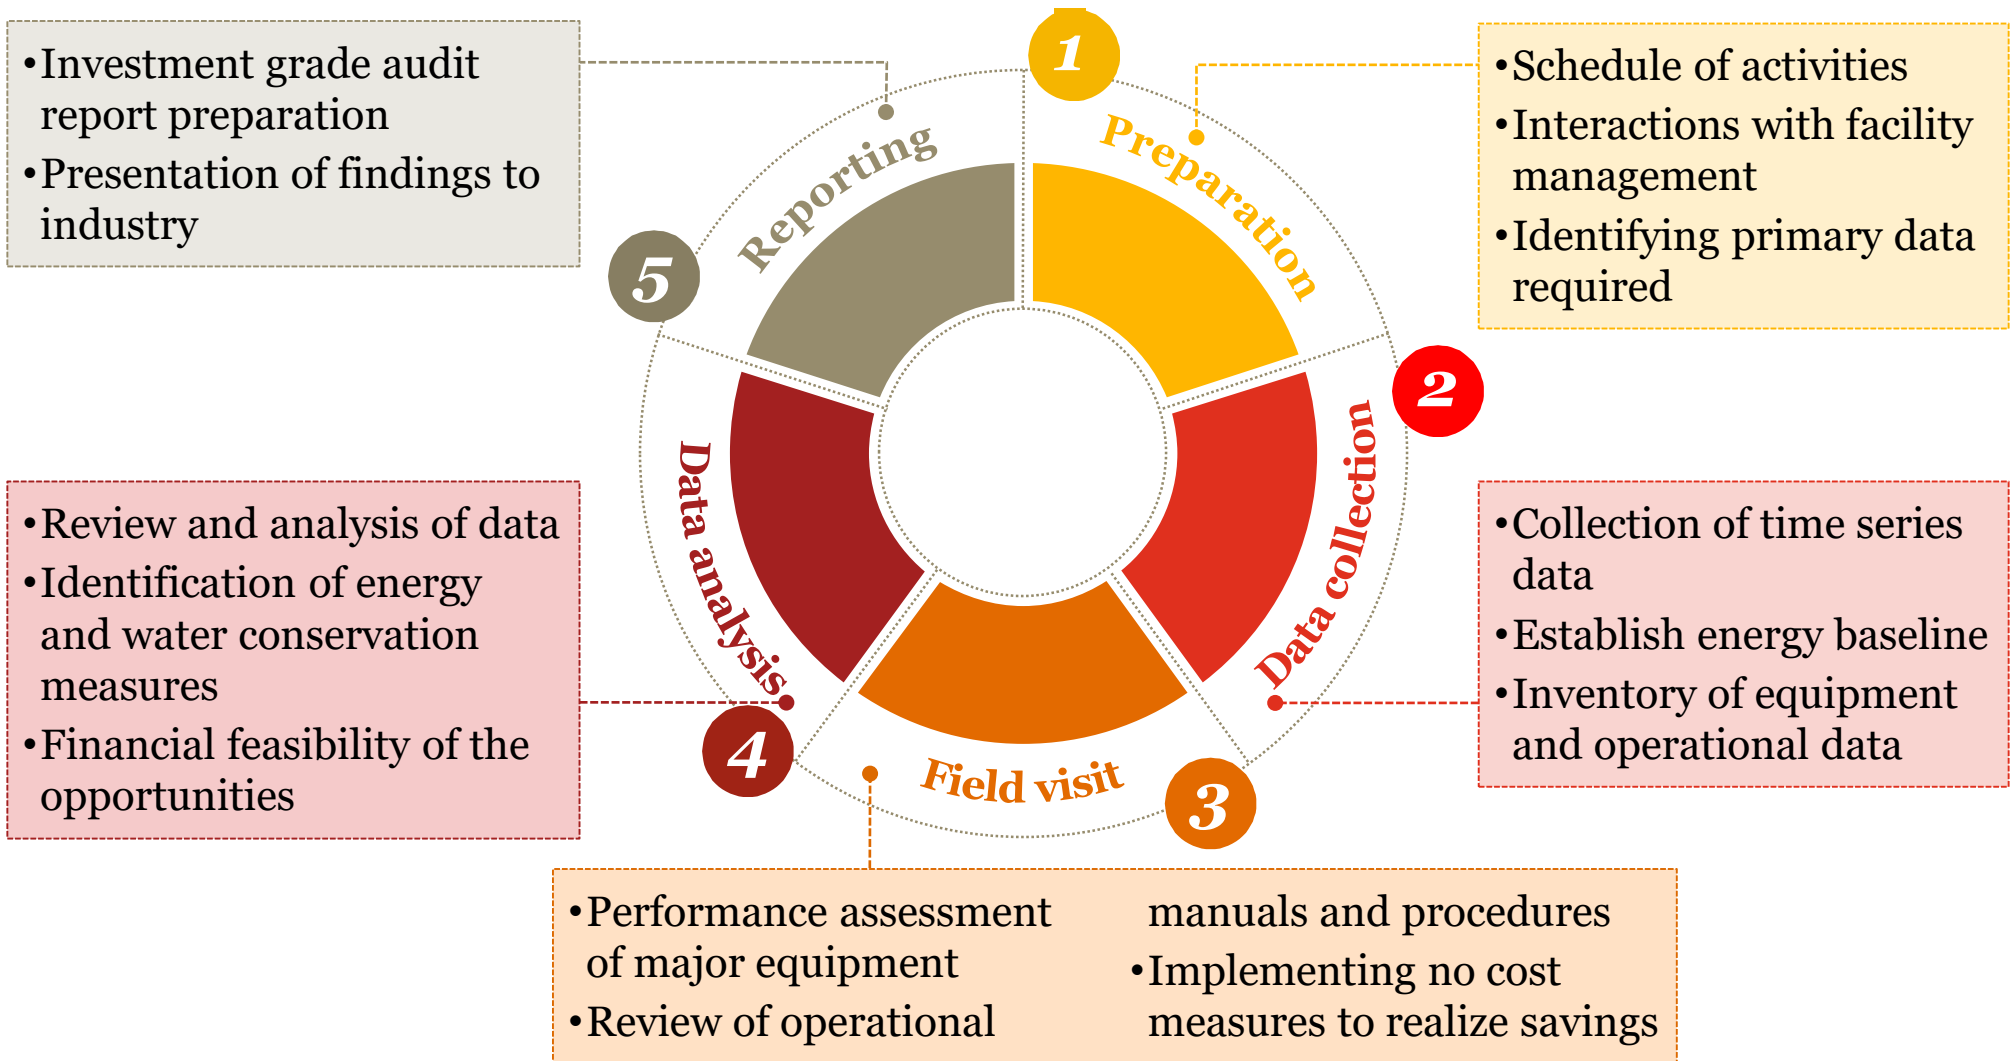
•Investment grade audit report preparation
•Presentation of findings to industry

1
Preparation

•Schedule of activities
•Interactions with facility management
•Identifying primary data required

5
Reporting

2
Data collection

Data analysis

•Review and analysis of data
•Identification of energy and water conservation measures
•Financial feasibility of the opportunities

•Collection of time series data
•Establish energy baseline
•Inventory of equipment and operational data

4
Field visit
3

•Performance assessment of major equipment
•Review of operational manuals and procedures
•Implementing no cost measures to realize savings